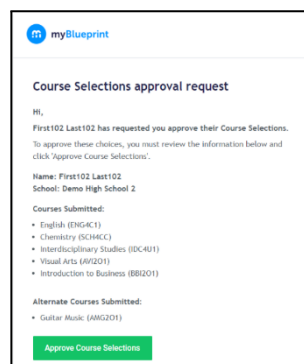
myBlueprint

Course Selections approval request

Hi,

First102 Last102 has requested you approve their Course Selections.

To approve these choices, you must review the information below and click 'Approve Course Selections'.

Name: First102 Last102
School: Demo High School 2

Courses Submitted:

- English (ENG4C1)
- Chemistry (SCH4CC)
- Interdisciplinary Studies (IDC4U1)
- Visual Arts (AVI2O1)
- Introduction to Business (BBI2O1)

Alternate Courses Submitted:

- Guitar Music (AMG2O1)

Approve Course Selections